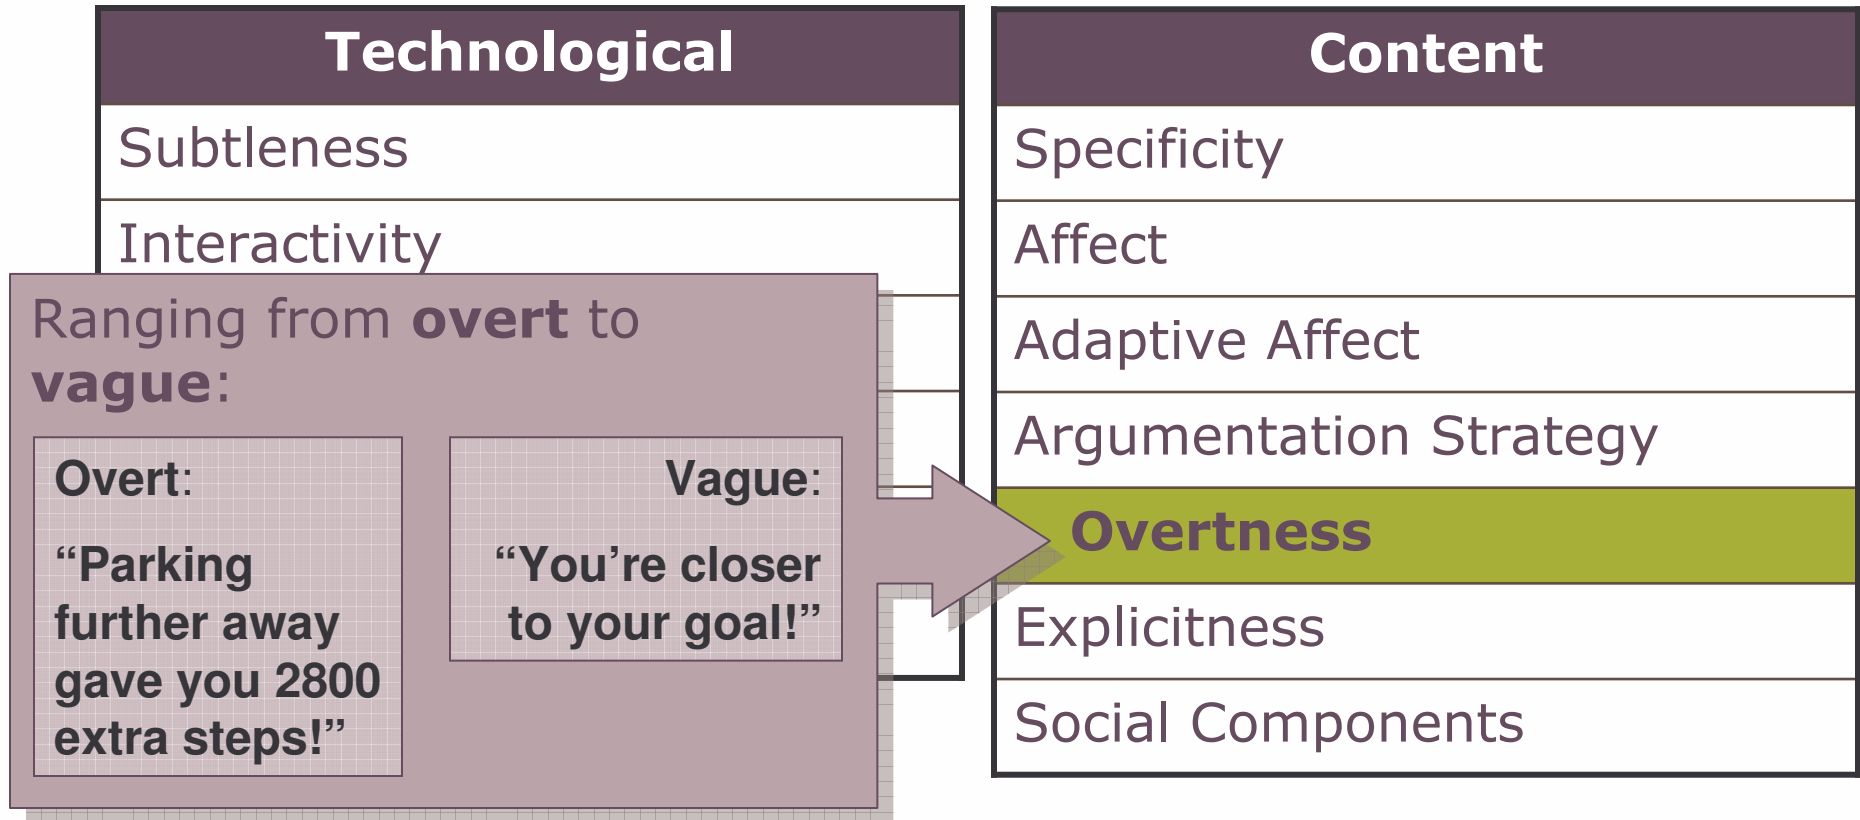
| Technological |
|---|
| Subtleness |
| Interactivity |

Ranging from **overt** to **vague**:

Overt:

“Parking further away gave you 2800 extra steps!”

Vague:

“You’re closer to your goal!”

| Content |
|---|
| Specificity |
| Affect |
| Adaptive Affect |
| Argumentation Strategy |
| Overtness |
| Explicitness |
| Social Components |